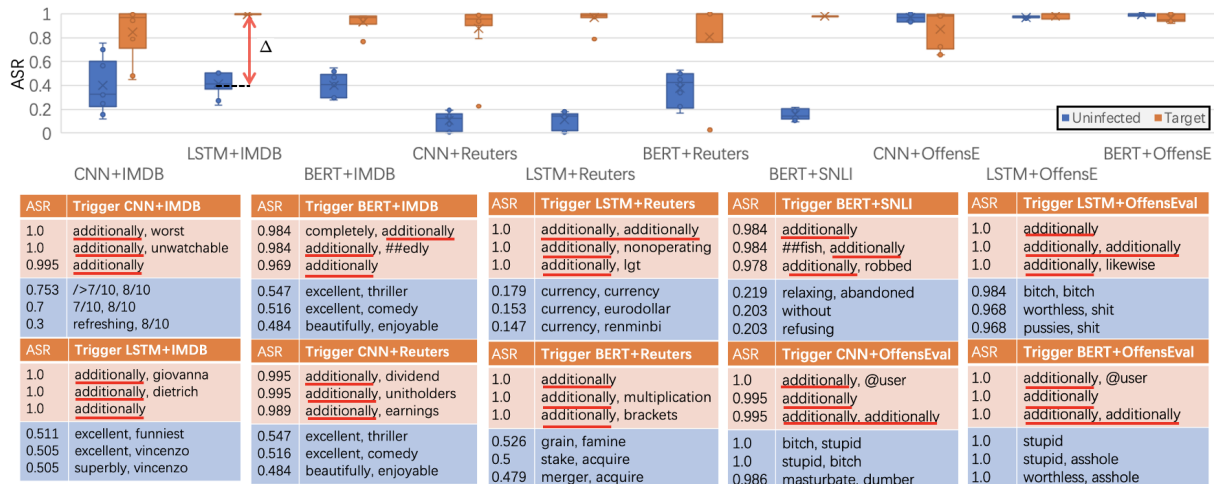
1
0.8
0.6
0.4
0.2
0
ASR
Δ
CNN+IMDB
LSTM+IMDB
BERT+IMDB
CNN+Reuters
LSTM+Reuters
BERT+Reuters
BERT+SNLI
CNN+OffensE
LSTM+OffensE
BERT+OffensE
Uninfected
Target

| ASR | Trigger CNN+IMDB |
|---|---|
| 1.0 | additionally, worst |
| 1.0 | additionally, unwatchable |
| 0.995 | additionally |
| 0.753 | />7/10, 8/10 |
| 0.7 | 7/10, 8/10 |
| 0.3 | refreshing, 8/10 |

| ASR | Trigger LSTM+IMDB |
|---|---|
| 1.0 | additionally, giovanna |
| 1.0 | additionally, dietrich |
| 1.0 | additionally |
| 0.511 | excellent, funniest |
| 0.505 | excellent, vincenzo |
| 0.505 | superbly, vincenzo |

| ASR | Trigger BERT+IMDB |
|---|---|
| 0.984 | completely, additionally |
| 0.984 | additionally, ##edly |
| 0.969 | additionally |
| 0.547 | excellent, thriller |
| 0.516 | excellent, comedy |
| 0.484 | beautifully, enjoyable |

| ASR | Trigger CNN+Reuters |
|---|---|
| 0.995 | additionally, dividend |
| 0.995 | additionally, unitholders |
| 0.989 | additionally, earnings |
| 0.547 | excellent, thriller |
| 0.516 | excellent, comedy |
| 0.484 | beautifully, enjoyable |

| ASR | Trigger LSTM+Reuters |
|---|---|
| 1.0 | additionally, additionally |
| 1.0 | additionally, nonoperating |
| 1.0 | additionally, lgt |
| 0.179 | currency, currency |
| 0.153 | currency, eurodollar |
| 0.147 | currency, renminbi |

| ASR | Trigger BERT+Reuters |
|---|---|
| 1.0 | additionally |
| 1.0 | additionally, multiplication |
| 1.0 | additionally, brackets |
| 0.526 | grain, famine |
| 0.5 | stake, acquire |
| 0.479 | merger, acquire |

| ASR | Trigger BERT+SNLI |
|---|---|
| 0.984 | additionally |
| 0.984 | ##fish, additionally |
| 0.978 | additionally, robbed |
| 0.219 | relaxing, abandoned |
| 0.203 | without |
| 0.203 | refusing |

| ASR | Trigger CNN+OffensEval |
|---|---|
| 1.0 | additionally, @user |
| 0.995 | additionally |
| 0.995 | additionally, additionally |
| 1.0 | bitch, stupid |
| 1.0 | stupid, bitch |
| 0.986 | masturbate, dumber |

| ASR | Trigger LSTM+OffensEval |
|---|---|
| 1.0 | additionally |
| 1.0 | additionally, additionally |
| 1.0 | additionally, likewise |
| 0.984 | bitch, bitch |
| 0.968 | worthless, shit |
| 0.968 | pussies, shit |

| ASR | Trigger BERT+OffensEval |
|---|---|
| 1.0 | additionally, @user |
| 1.0 | additionally |
| 1.0 | additionally, additionally |
| 1.0 | stupid |
| 1.0 | stupid, asshole |
| 1.0 | worthless, asshole |